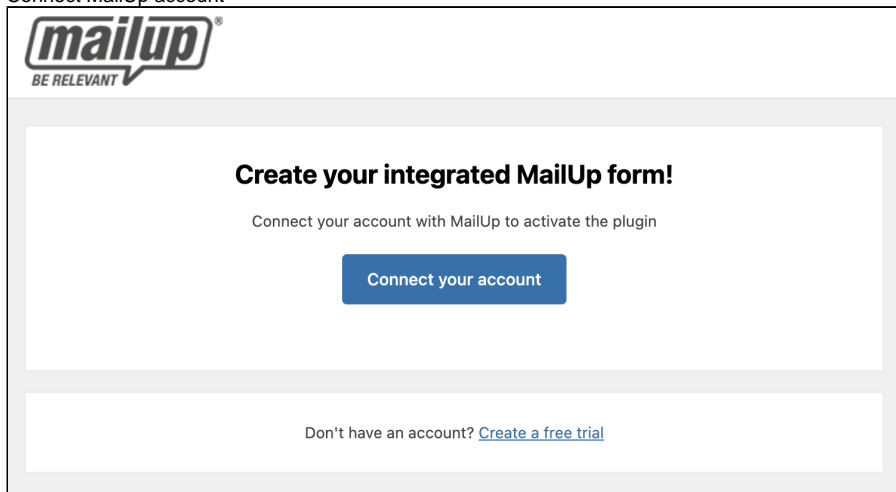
Connect MailUp account

mailup®
BE RELEVANT

Create your integrated MailUp form!

Connect your account with MailUp to activate the plugin

Connect your account

Don't have an account? Create a free trial